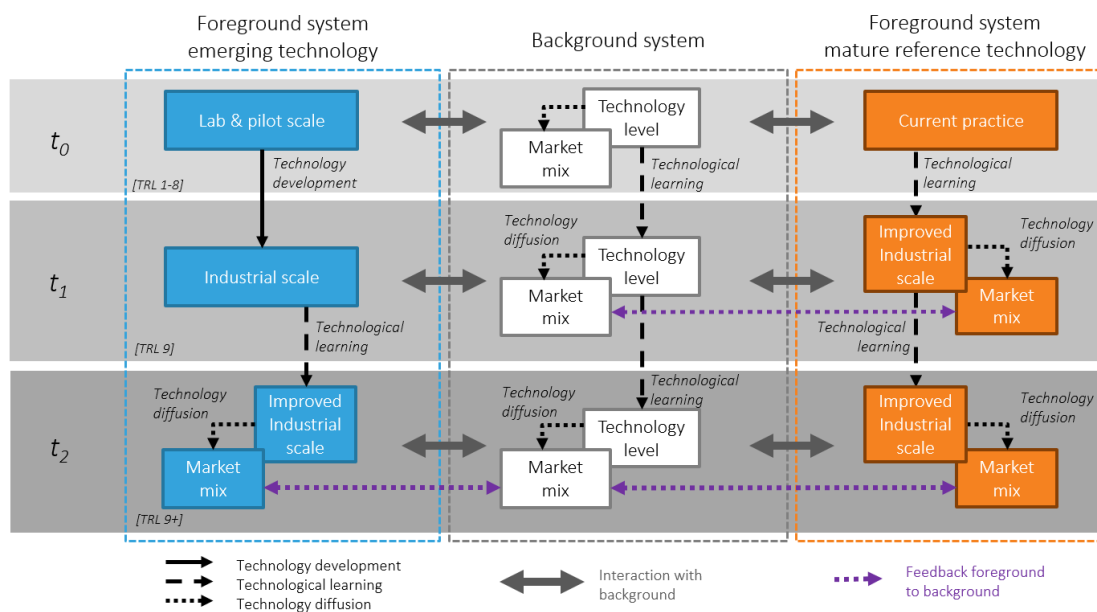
Foreground system
emerging technology

Background system

Foreground system
mature reference technology

$t_0$

Lab & pilot scale

Technology development

[TRL 1-8]

Technology level

Market mix

Technological learning

Current practice

Technological learning

$t_1$

Industrial scale

Technological learning

[TRL 9]

Technology diffusion

Technology level

Market mix

Improved Industrial scale

Technology diffusion

Market mix

Technological learning

$t_2$

Technology diffusion

Improved Industrial scale

Market mix

[TRL 9+]

Technology diffusion

Technological learning

Technology level

Market mix

Improved Industrial scale

Technology diffusion

Market mix

Technology development
Technological learning
Technology diffusion

Interaction with background

Feedback foreground to background